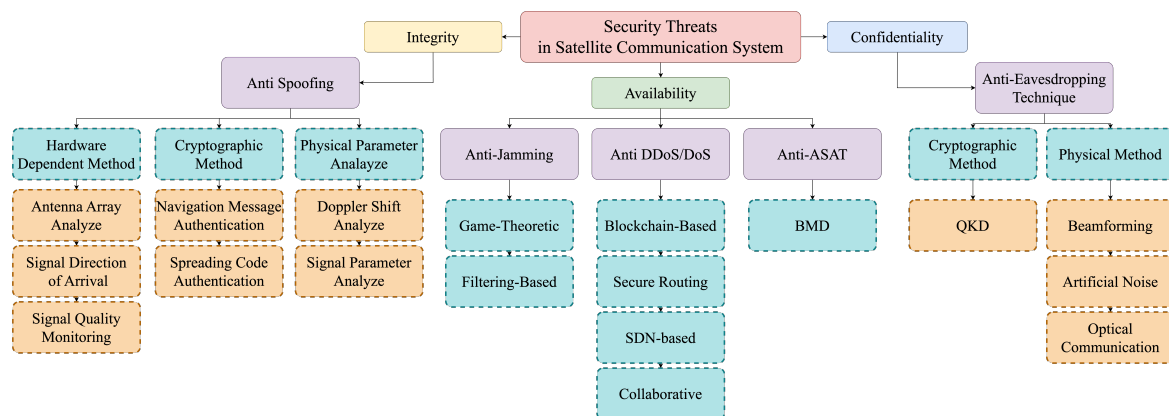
Security Threats in Satellite Communication System

Integrity

Confidentiality

Anti Spoofing

Availability

Anti-Eavesdropping Technique

Hardware Dependent Method

Cryptographic Method

Physical Parameter Analayze

Anti-Jamming

Anti DDoS/DoS

Anti-ASAT

Cryptographic Method

Physical Method

Antenna Array Analyze

Signal Direction of Arrival

Signal Quality Monitoring

Navigation Message Authentication

Spreading Code Authentication

Doppler Shift Analyze

Signal Parameter Analyze

Game-Theoretic

Filtering-Based

Blockchain-Based

Secure Routing

SDN-based

Collaborative

BMD

QKD

Beamforming

Artificial Noise

Optical Communication